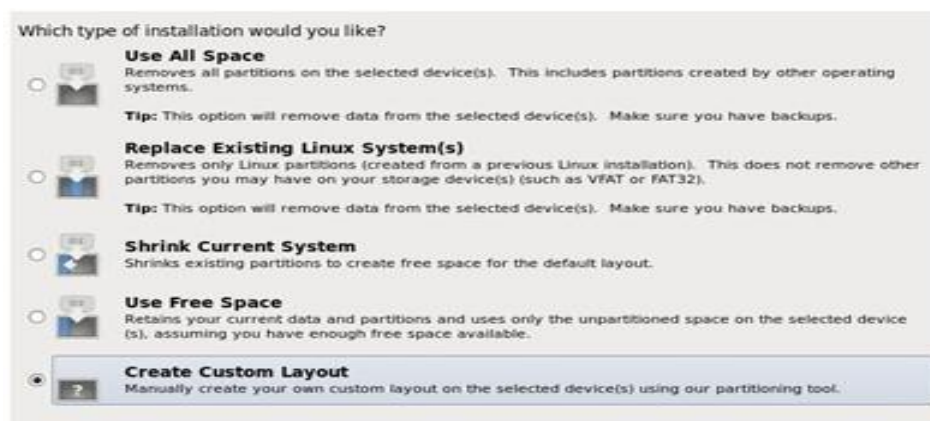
Which type of installation would you like?

Use All Space
Removes all partitions on the selected device(s). This includes partitions created by other operating systems.

Tip: This option will remove data from the selected device(s). Make sure you have backups.

Replace Existing Linux System(s)
Removes only Linux partitions (created from a previous Linux installation). This does not remove other partitions you may have on your storage device(s) (such as VFAT or FAT32).

Tip: This option will remove data from the selected device(s). Make sure you have backups.

Shrink Current System
Shrinks existing partitions to create free space for the default layout.

Use Free Space
Retains your current data and partitions and uses only the unpartitioned space on the selected device (s), assuming you have enough free space available.

Create Custom Layout
Manually create your own custom layout on the selected device(s) using our partitioning tool.